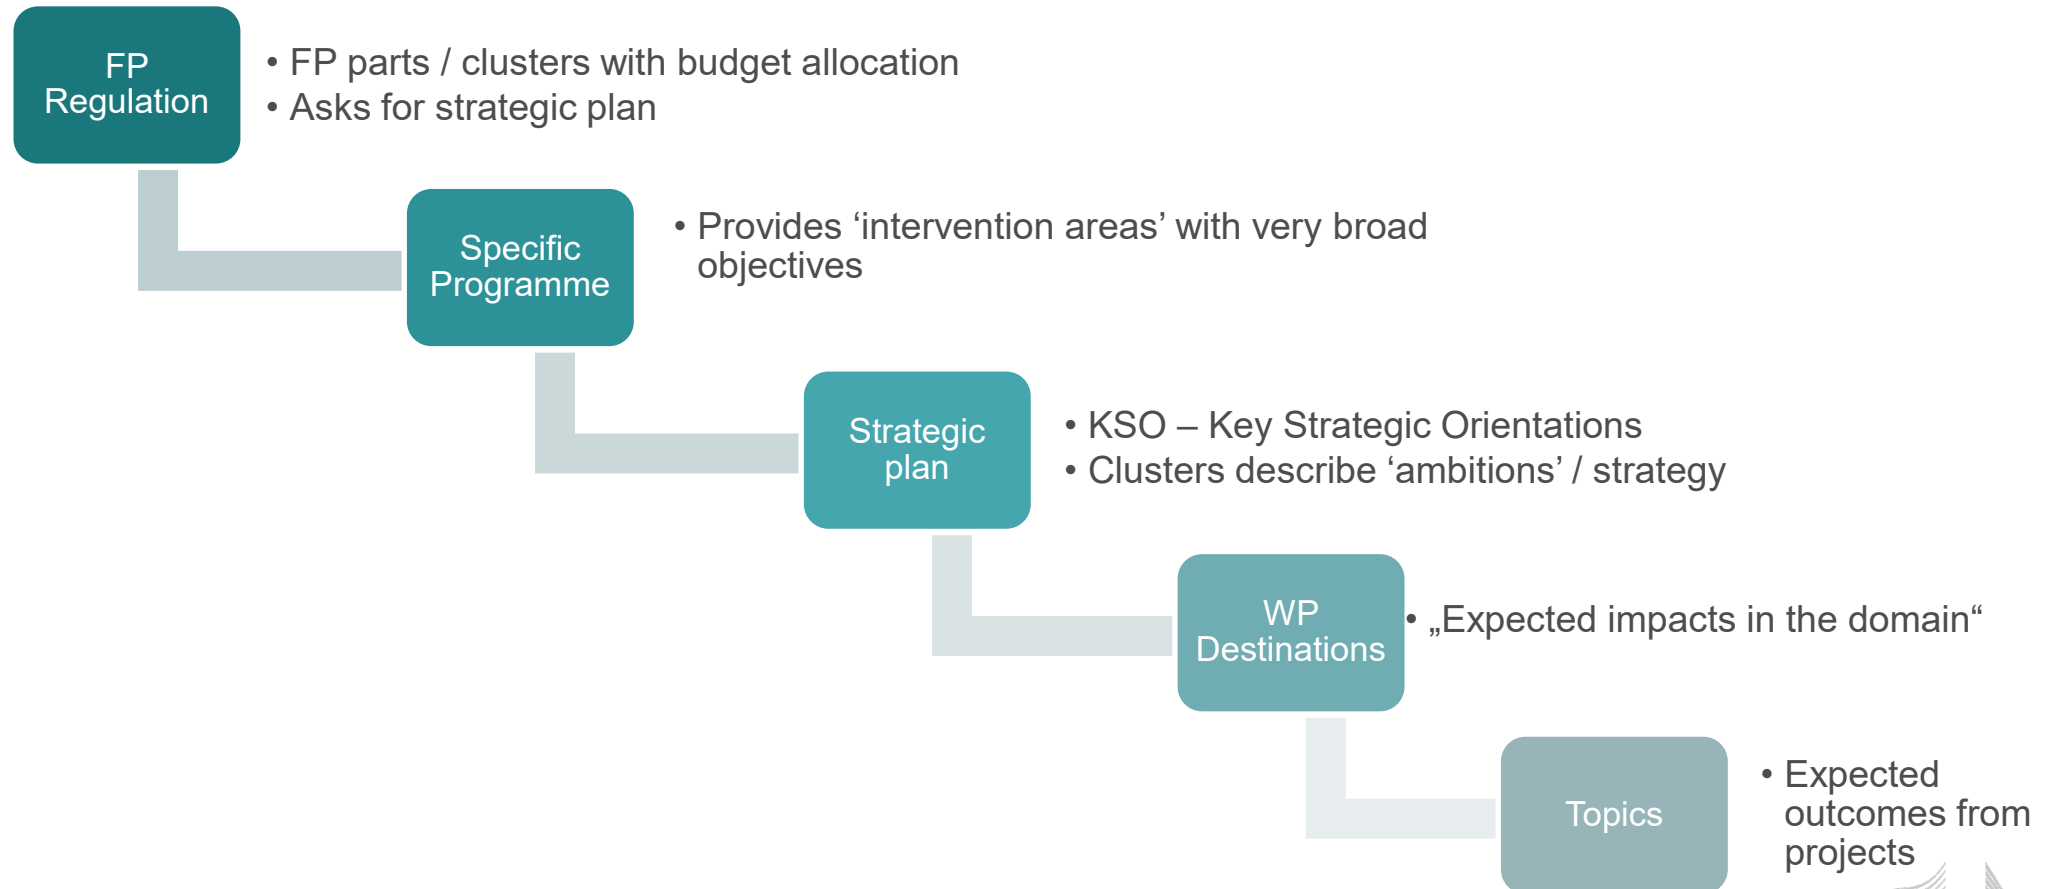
FP Regulation

• FP parts / clusters with budget allocation
• Asks for strategic plan

Specific Programme

• Provides ‘intervention areas’ with very broad objectives

Strategic plan

• KSO – Key Strategic Orientations
• Clusters describe ‘ambitions’ / strategy

WP Destinations

• „Expected impacts in the domain“

Topics

• Expected outcomes from projects